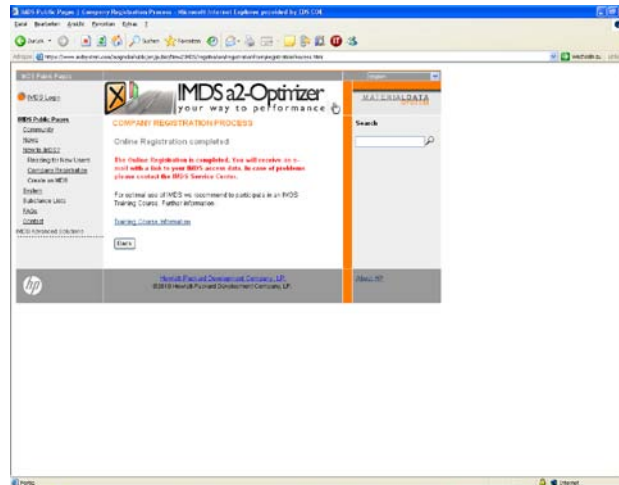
IMDS Public Pages | Company Registration Process - Microsoft Internet Explorer provided by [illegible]

Datei Bearbeiten Ansicht Favoriten Extras ?

Zurück Suchen Favoriten

Adresse https://www.mdsystem.com/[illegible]

Wechseln zu

IMDS Public Pages

IMDS Login

IMDS Public Pages
Community
News
How to IMDS?
Reading for New Users
Company Registration
Create an MDS
Basics
Substance Lists
FAQs
Contact
IMDS Advanced Solutions

IMDS a2-Optimizer
your way to performance

MATERIALDATA

COMPANY REGISTRATION PROCESS

Online Registration completed

The Online Registration is completed. You will receive an e-mail with a link to your IMDS access data. In case of problems please contact the IMDS Service Center.

For optimal use of IMDS we recommend to participate in an IMDS Training Course. Further information:

Training Course Information

Back

Search

Hewlett-Packard Development Company, L.P.
©2010 Hewlett-Packard Development Company, L.P.

About HP

Fertig

Internet